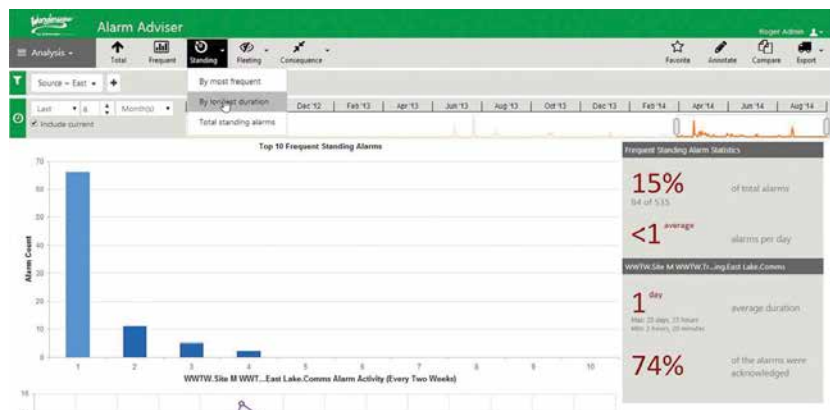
Wonderware

Alarm Adviser

Roger Admin

Analysis

Total

Frequent

Standing

Fleeting

Consequence

Favorite

Annotate

Compare

Export

Source = East

By most frequent

By longest duration

Total standing alarms

Last 6 Month(s)

Include current

Dec '12 | Feb '13 | Apr '13 | Jun '13 | Aug '13 | Oct '13 | Dec '13 | Feb '14 | Apr '14 | Jun '14 | Aug '14

Top 10 Frequent Standing Alarms

Alarm Count

70

60

50

40

30

20

10

0

1 2 3 4 5 6 7 8 9 10

WWTW.Site M WWT...East Lake.Comms Alarm Activity (Every Two Weeks)

10

Frequent Standing Alarm Statistics

15%

84 of 535

of total alarms

<1 average

alarms per day

WWTW.Site M WWTW.Tr...ing.East Lake.Comms

1 day

Max 20 days, 23 hours

Min 2 hours, 20 minutes

average duration

74%

of the alarms were acknowledged